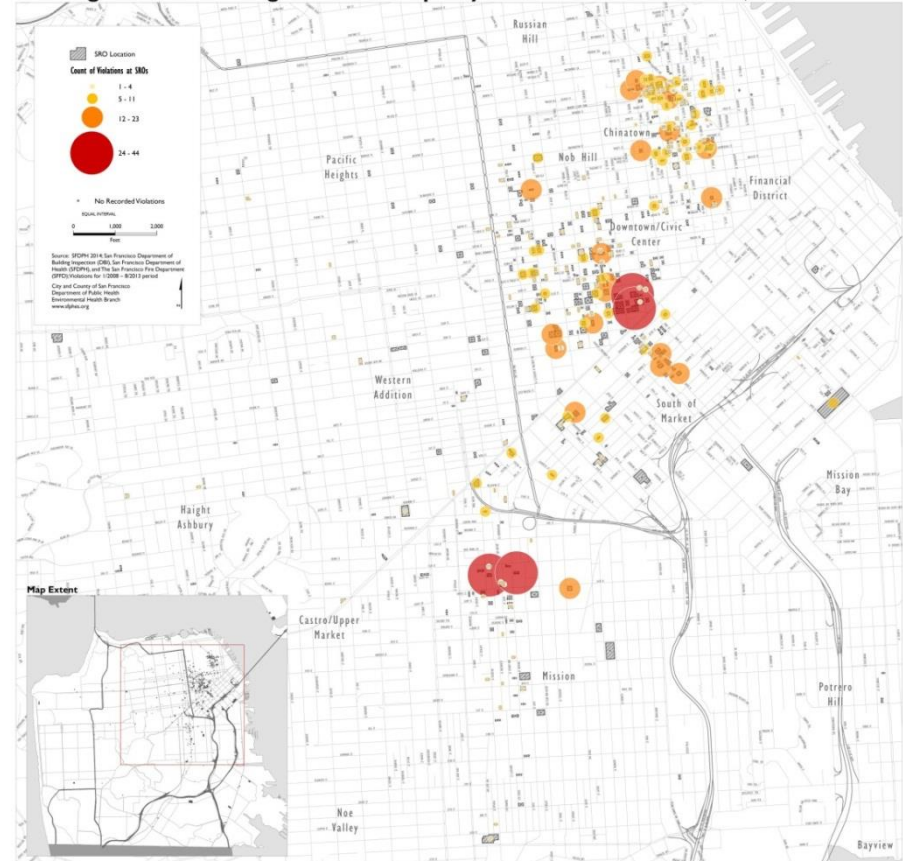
SRO Location
Count of Violations at SROs
1 - 4
5 - 11
12 - 23
24 - 44
No Recorded Violations
EQUAL INTERVAL
0
1,000
2,000
Feet
Source: SFDPH 2014; San Francisco Department of Building Inspection (DBI), San Francisco Department of Health (SFDPH), and The San Francisco Fire Department (SFFD) Violations for 1/2008 – 8/2013 period
City and County of San Francisco
Department of Public Health
Environmental Health Branch
www.sfdph.org

Russian Hill
Chinatown
Nob Hill
Pacific Heights
Financial District
Downtown/Civic Center
Western Addition
South of Market
Mission Bay
Haight Ashbury
Castro/Upper Market
Mission
Potrero Hill
Noe Valley
Bayview
Map Extent